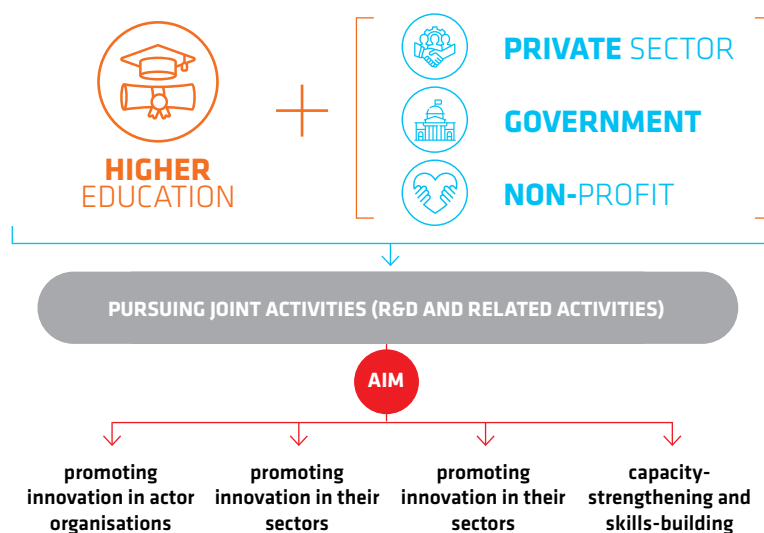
HIGHER EDUCATION

PRIVATE SECTOR

GOVERNMENT

NON-PROFIT

PURSUING JOINT ACTIVITIES (R&D AND RELATED ACTIVITIES)

AIM

promoting innovation in actor organisations

promoting innovation in their sectors

promoting innovation in their sectors

capacity-strengthening and skills-building